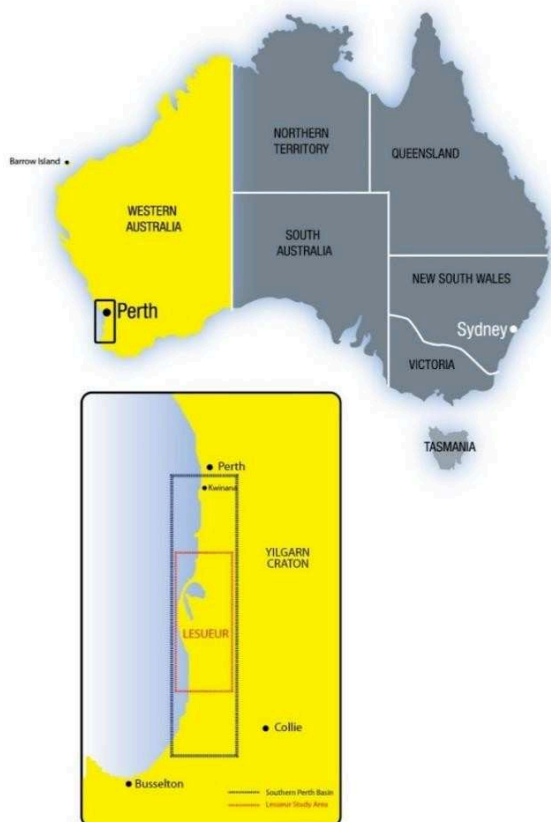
Barrow Island

WESTERN AUSTRALIA

NORTHERN TERRITORY

QUEENSLAND

SOUTH AUSTRALIA

NEW SOUTH WALES

Perth

Sydney

VICTORIA

TASMANIA

Perth

Kwinana

YILGARN CRATON

LESUEUR

Collie

Busselton

Southern Perth Basin

Lesueur Study Area